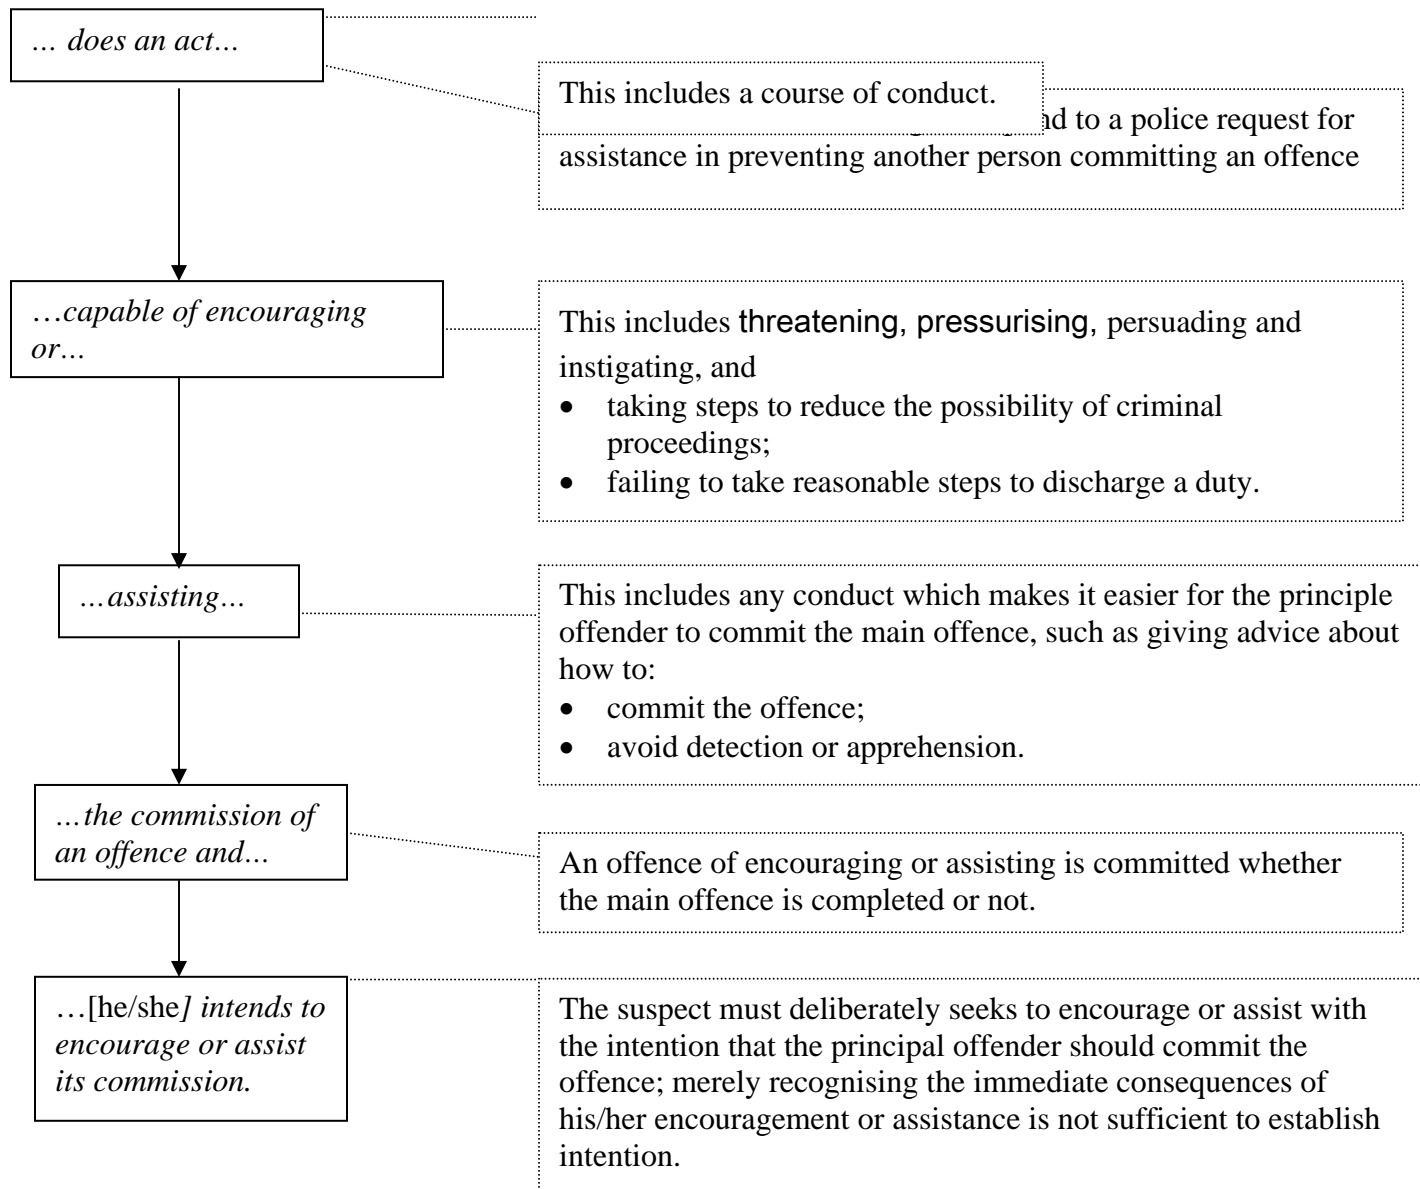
… does an act…

This includes a course of conduct.

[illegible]ad to a police request for assistance in preventing another person committing an offence

…capable of encouraging or…

This includes threatening, pressurising, persuading and instigating, and

- taking steps to reduce the possibility of criminal proceedings;
- failing to take reasonable steps to discharge a duty.

…assisting…

This includes any conduct which makes it easier for the principle offender to commit the main offence, such as giving advice about how to:

- commit the offence;
- avoid detection or apprehension.

…the commission of an offence and…

An offence of encouraging or assisting is committed whether the main offence is completed or not.

…[he/she] intends to encourage or assist its commission.

The suspect must deliberately seeks to encourage or assist with the intention that the principal offender should commit the offence; merely recognising the immediate consequences of his/her encouragement or assistance is not sufficient to establish intention.